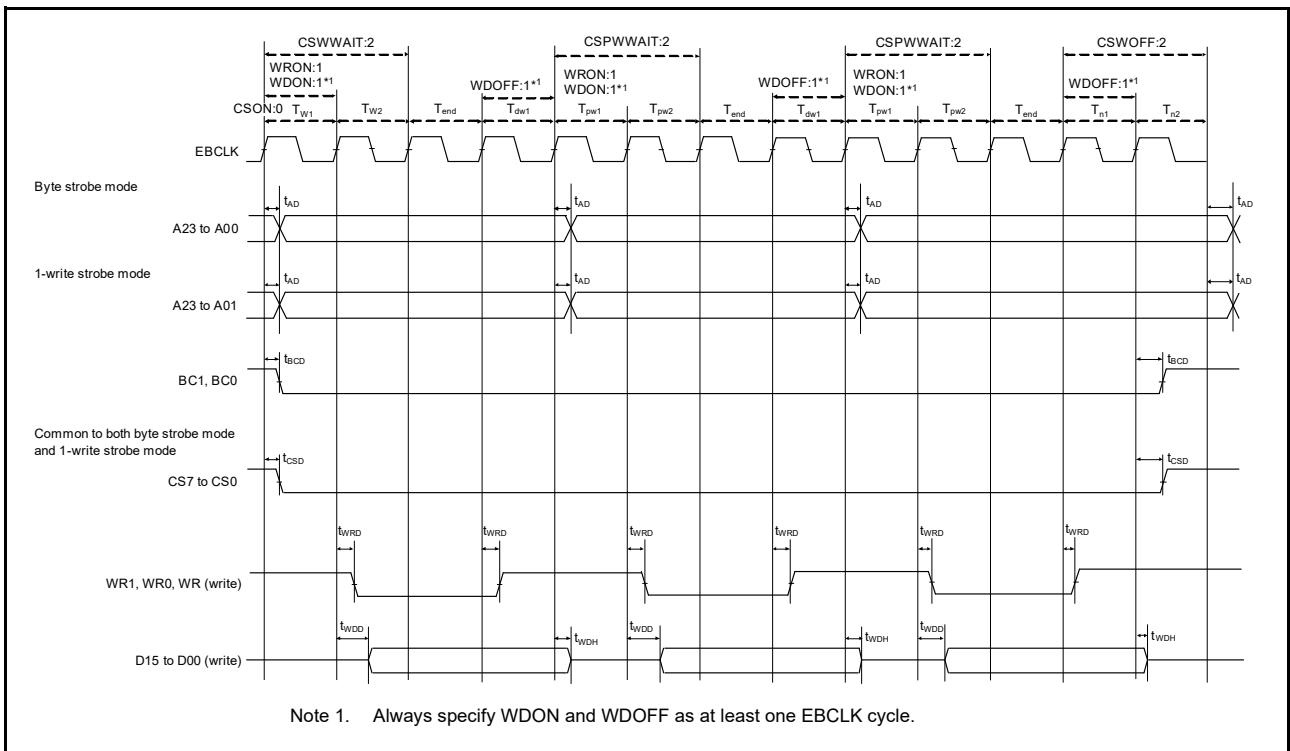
CSWWAIT:2
CSPWWAIT:2
CSPWWAIT:2
CSWOFF:2
WRON:1
WDON:1*1
WDOFF:1*1
WRON:1
WDON:1*1
WDOFF:1*1
WRON:1
WDON:1*1
WDOFF:1*1
CSON:0 $T_{W1}$ $T_{W2}$ $T_{end}$ $T_{dw1}$ $T_{pw1}$ $T_{pw2}$ $T_{end}$ $T_{dw1}$ $T_{pw1}$ $T_{pw2}$ $T_{end}$ $T_{n1}$ $T_{n2}$

EBCLK

Byte strobe mode

$t_{AD}$ $t_{AD}$ $t_{AD}$ $t_{AD}$

A23 to A00

1-write strobe mode

$t_{AD}$ $t_{AD}$ $t_{AD}$ $t_{AD}$

A23 to A01

$t_{BCD}$ $t_{BCD}$

BC1, BC0

Common to both byte strobe mode and 1-write strobe mode

$t_{CSD}$ $t_{CSD}$

CS7 to CS0

$t_{WRD}$ $t_{WRD}$ $t_{WRD}$ $t_{WRD}$ $t_{WRD}$ $t_{WRD}$

WR1, WR0, WR (write)

$t_{WDD}$ $t_{WDH}$ $t_{WDD}$ $t_{WDH}$ $t_{WDD}$ $t_{WDH}$

D15 to D00 (write)

Note 1. Always specify WDON and WDOFF as at least one EBCLK cycle.